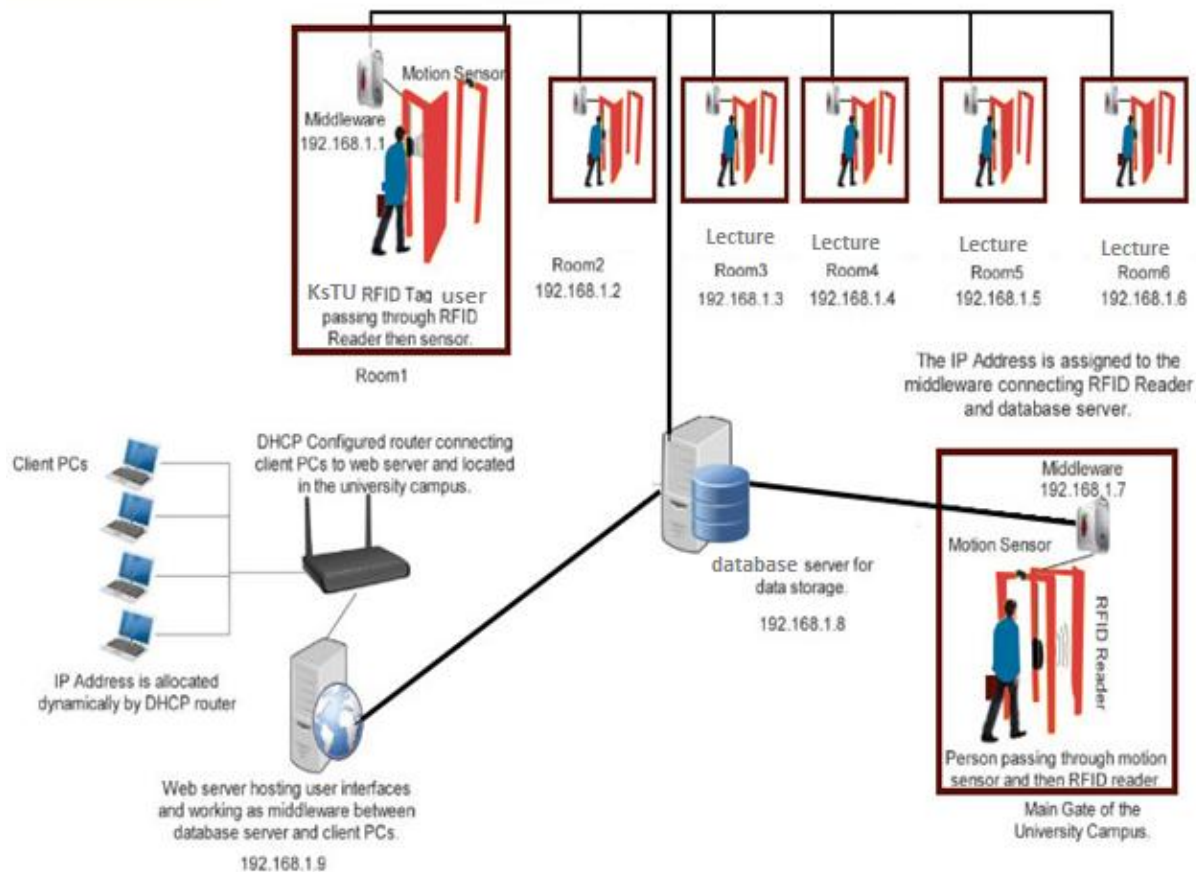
Motion Sensor

Middleware
192.168.1.1

KsTU RFID Tag user passing through RFID Reader then sensor.

Room1

Room2
192.168.1.2

Lecture
Room3
192.168.1.3

Lecture
Room4
192.168.1.4

Lecture
Room5
192.168.1.5

Lecture
Room6
192.168.1.6

The IP Address is assigned to the middleware connecting RFID Reader and database server.

Client PCs

DHCP Configured router connecting client PCs to web server and located in the university campus.

IP Address is allocated dynamically by DHCP router

database server for data storage.
192.168.1.8

Middleware
192.168.1.7

Motion Sensor

RFID Reader

Person passing through motion sensor and then RFID reader.

Main Gate of the University Campus.

Web server hosting user interfaces and working as middleware between database server and client PCs.
192.168.1.9